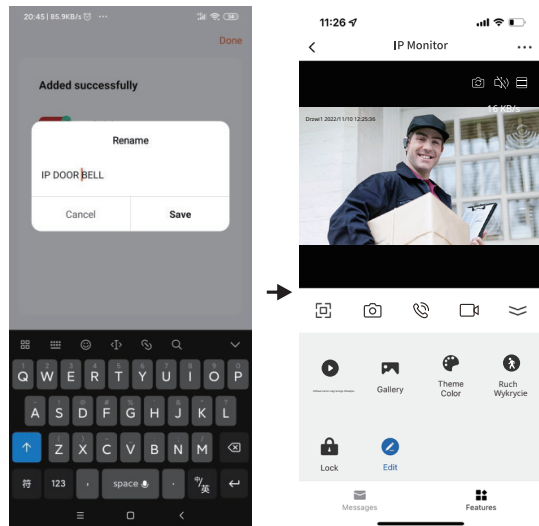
20:45 | 85.9KB/s ⏰ ···

Done

Added successfully

Rename

IP DOOR BELL

Cancel

Save

Q W E R T Y U I O P
A S D F G H J K L
Z X C V B N M
123
space
英

11:26

IP Monitor

16 KB/s

Drow1 2022/11/10 12:25:36

Gallery

Theme Color

Ruch Wykrycie

Lock

Edit

Messages

Features